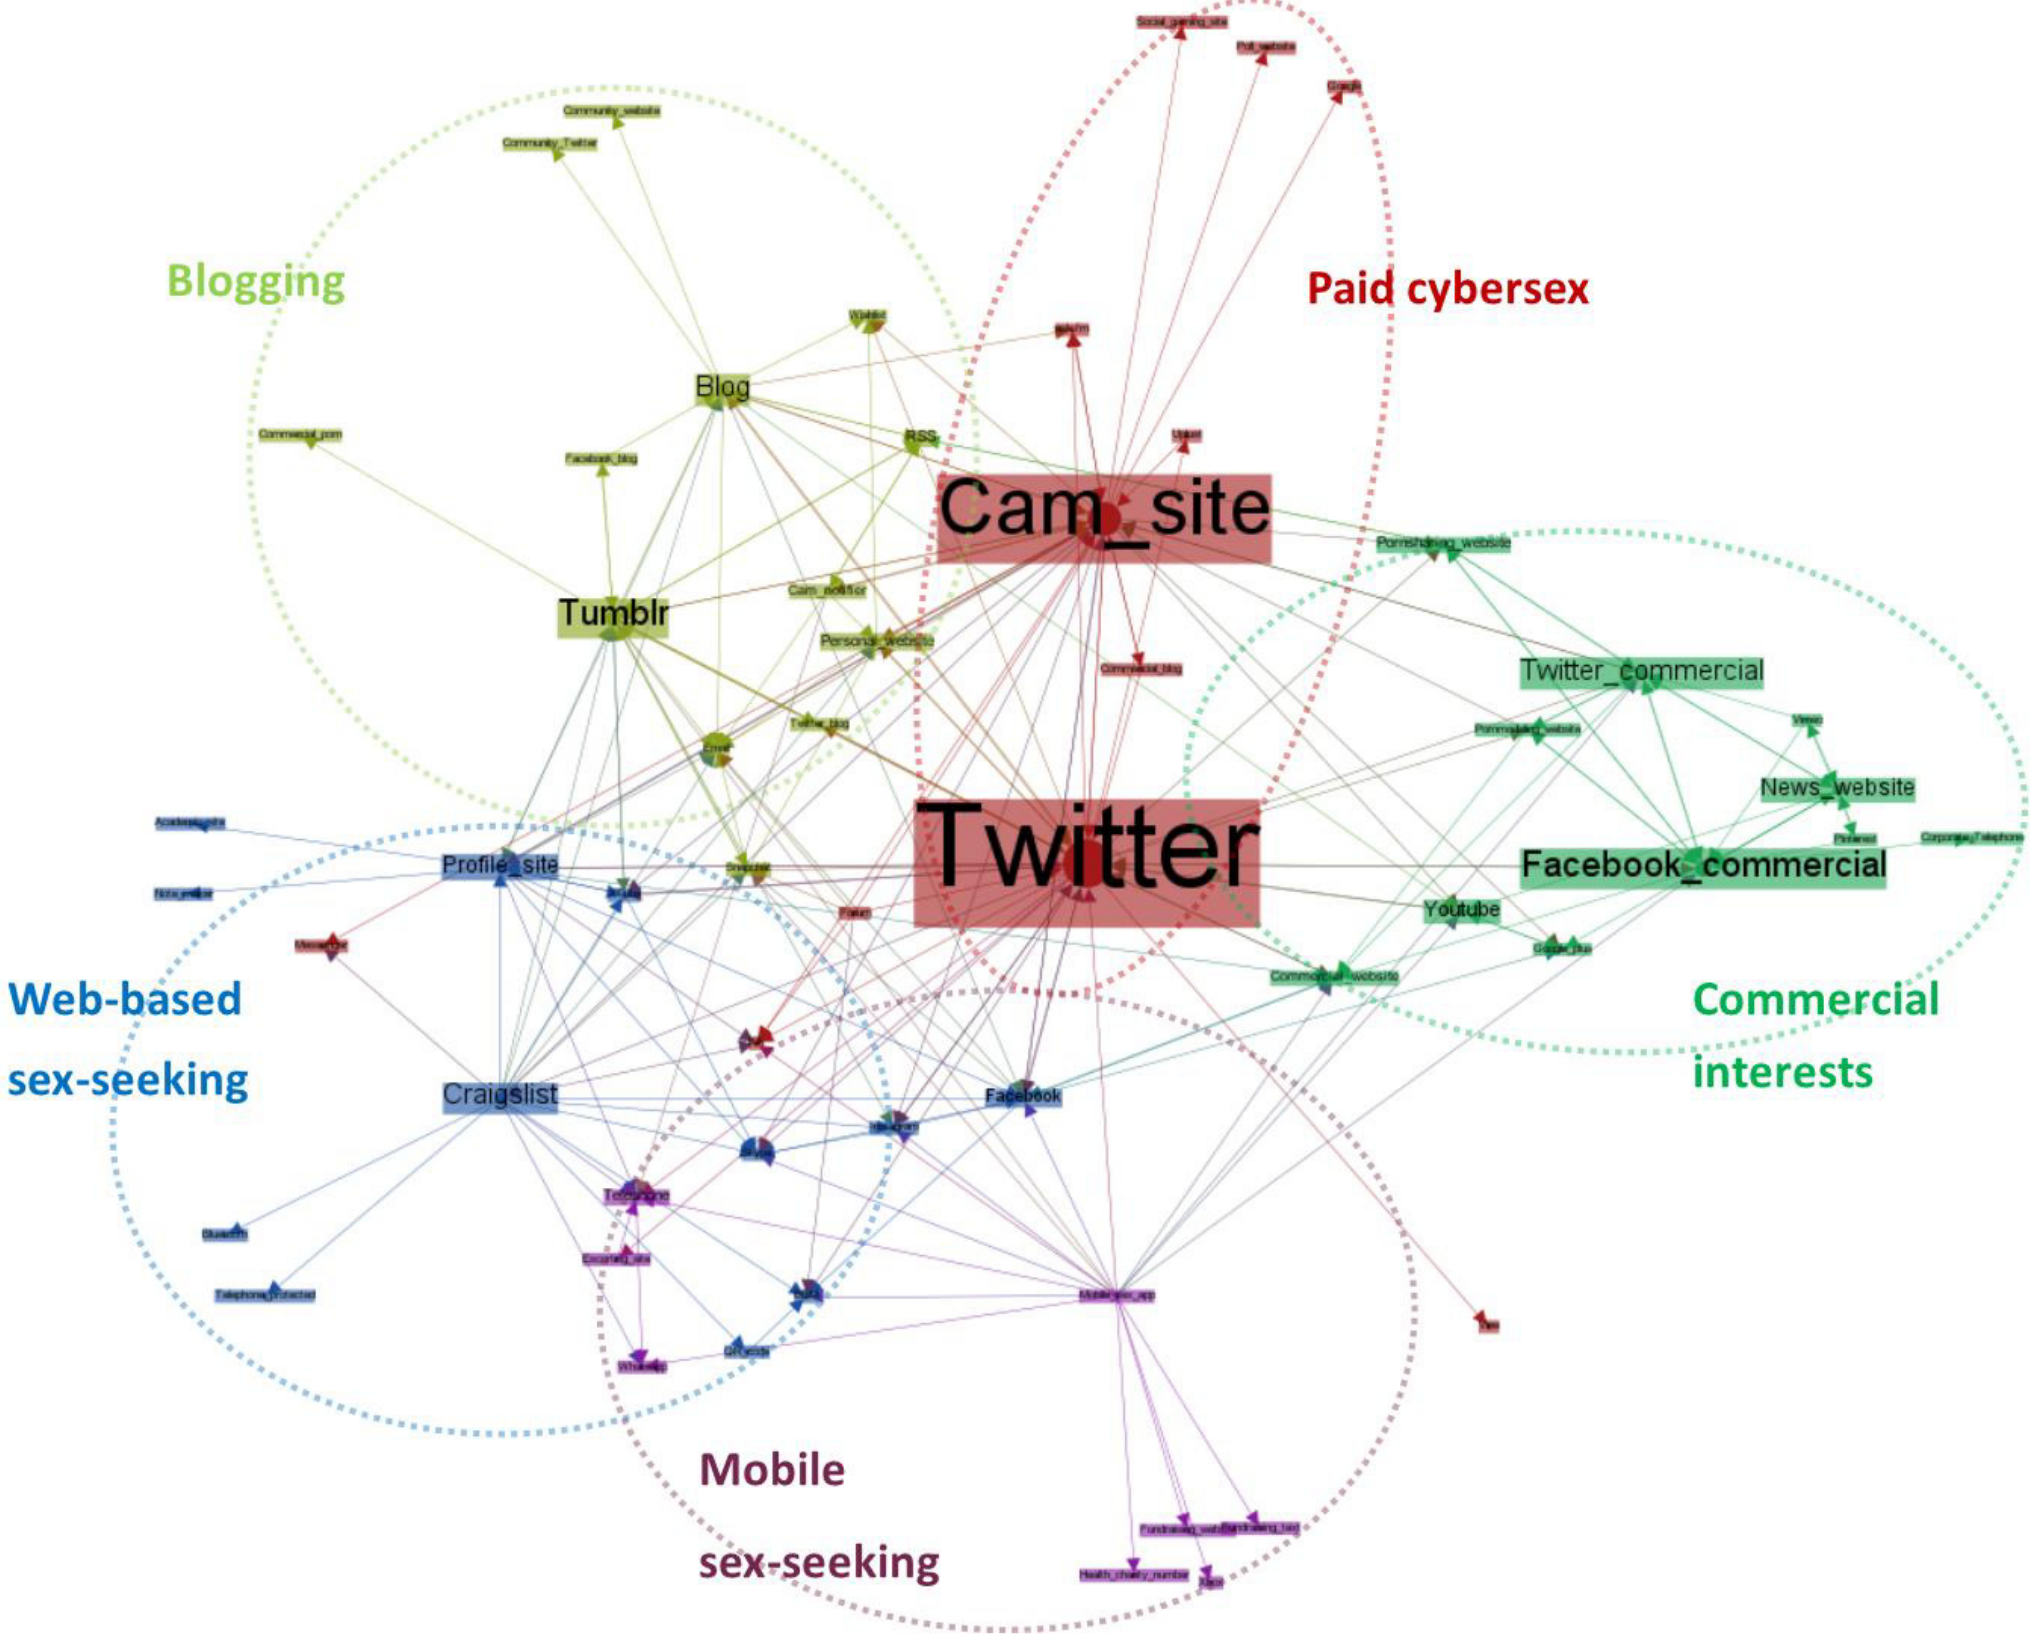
Social_gaming_site
Poll_website
Google
Community_website
Community_Twitter
Blogging
Paid cybersex
Wattpad
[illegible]
Blog
RSS
Commercial_porn
Facebook_blog
Upload
Cam_site
Pornsharing_website
Tumblr
Cam_monitor
Personal_website
Commercial_blog
Twitter_commercial
Twitter_blog
Pornmodeling_website
Vimeo
Email
News_website
Academic_site
Pinterest
Corporate_Telephone
Profile_site
Twitter
Facebook_commercial
Note_editor
Snapchat
Forum
Youtube
Messenger
Google_plus
Commercial_website
Web-based sex-seeking
Commercial interests
Craigslist
Facebook
Bluetooth
Telephone
Escorting_site
Telephone_protected
Mobile_sex_app
WhatsApp
Mobile sex-seeking
Fundraising_website
Fundraising_text
Health_charity_number